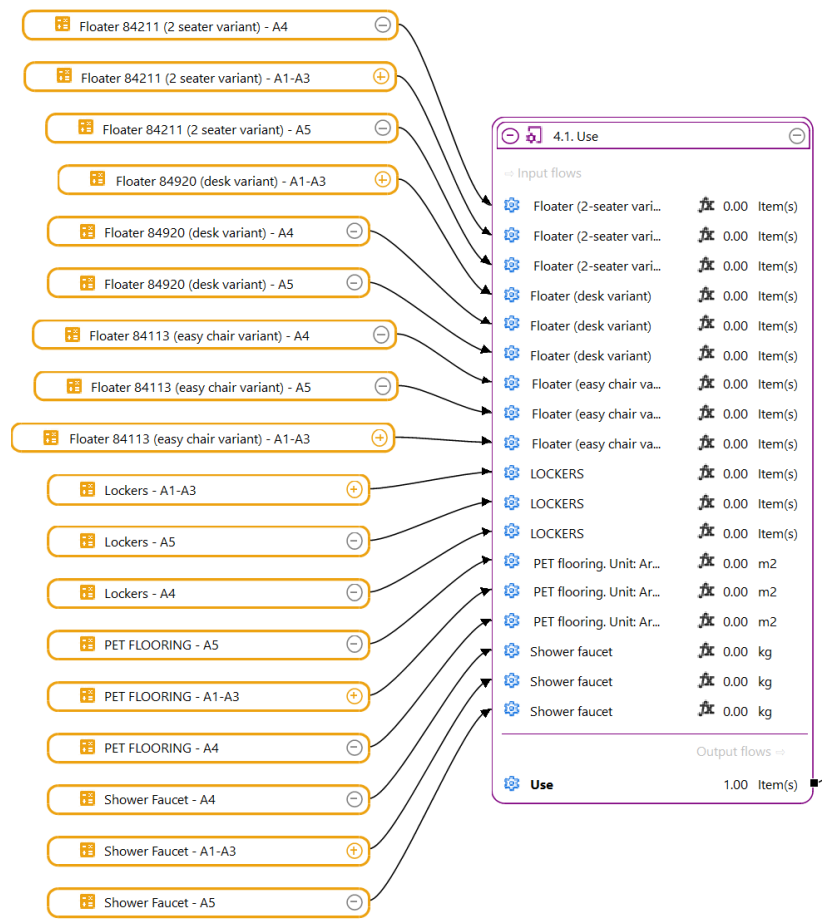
Floater 84211 (2 seater variant) - A4
Floater 84211 (2 seater variant) - A1-A3
Floater 84211 (2 seater variant) - A5
Floater 84920 (desk variant) - A1-A3
Floater 84920 (desk variant) - A4
Floater 84920 (desk variant) - A5
Floater 84113 (easy chair variant) - A4
Floater 84113 (easy chair variant) - A5
Floater 84113 (easy chair variant) - A1-A3
Lockers - A1-A3
Lockers - A5
Lockers - A4
PET FLOORING - A5
PET FLOORING - A1-A3
PET FLOORING - A4
Shower Faucet - A4
Shower Faucet - A1-A3
Shower Faucet - A5

4.1. Use

⇨ Input flows

| | | |
|---|---|---|
| Floater (2-seater vari... | 0.00 | Item(s) |
| Floater (2-seater vari... | 0.00 | Item(s) |
| Floater (2-seater vari... | 0.00 | Item(s) |
| Floater (desk variant) | 0.00 | Item(s) |
| Floater (desk variant) | 0.00 | Item(s) |
| Floater (desk variant) | 0.00 | Item(s) |
| Floater (easy chair va... | 0.00 | Item(s) |
| Floater (easy chair va... | 0.00 | Item(s) |
| Floater (easy chair va... | 0.00 | Item(s) |
| LOCKERS | 0.00 | Item(s) |
| LOCKERS | 0.00 | Item(s) |
| LOCKERS | 0.00 | Item(s) |
| PET flooring. Unit: Ar... | 0.00 | m2 |
| PET flooring. Unit: Ar... | 0.00 | m2 |
| PET flooring. Unit: Ar... | 0.00 | m2 |
| Shower faucet | 0.00 | kg |
| Shower faucet | 0.00 | kg |
| Shower faucet | 0.00 | kg |

Output flows ⇨

Use 1.00 Item(s)